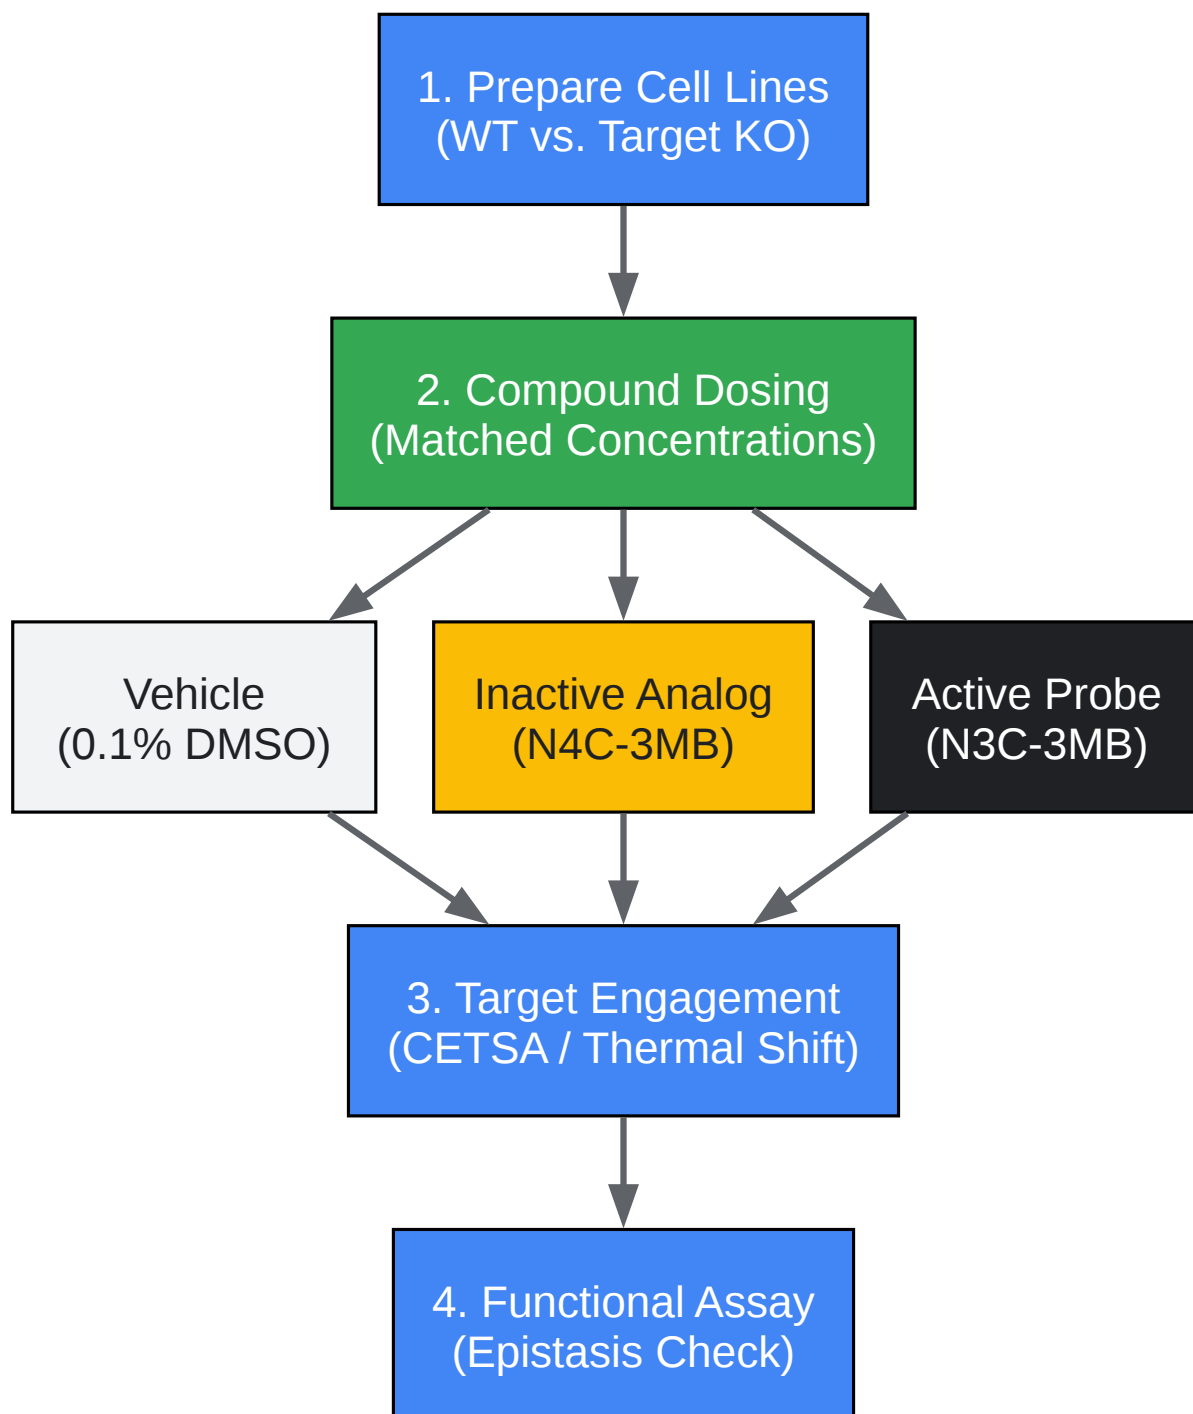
1. Prepare Cell Lines
(WT vs. Target KO)

2. Compound Dosing
(Matched Concentrations)

Vehicle
(0.1% DMSO)

Inactive Analog
(N4C-3MB)

Active Probe
(N3C-3MB)

3. Target Engagement
(CETSA / Thermal Shift)

4. Functional Assay
(Epistasis Check)